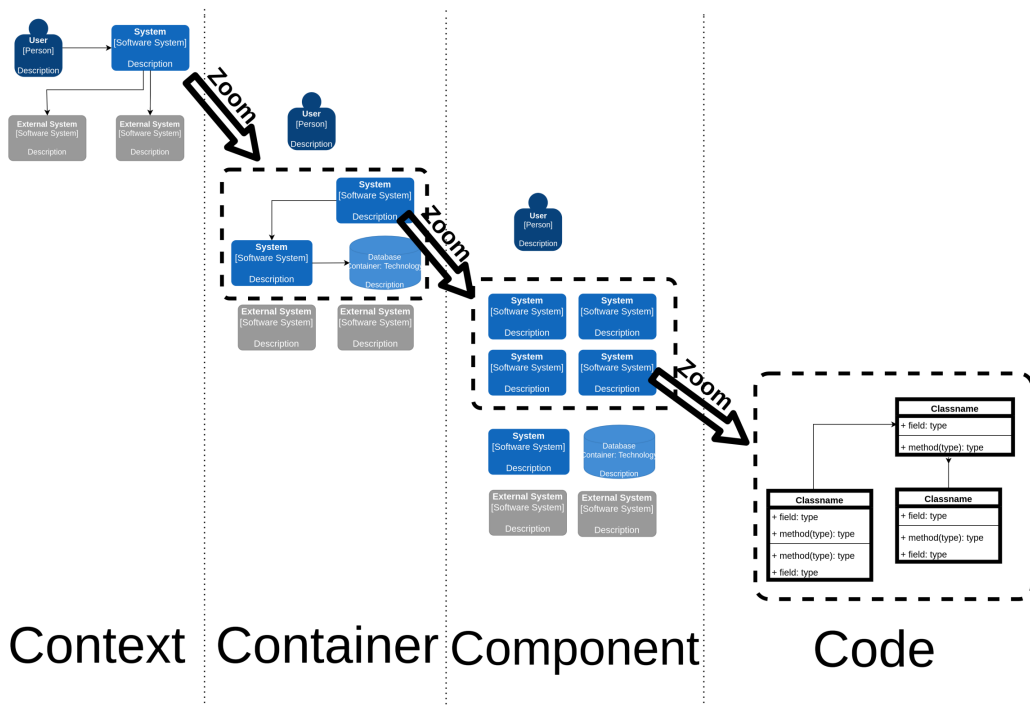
User
[Person]
Description

System
[Software System]
Description

External System
[Software System]
Description

External System
[Software System]
Description

Zoom

User
[Person]
Description

System
[Software System]
Description

System
[Software System]
Description

Database
Container: Technology
Description

External System
[Software System]
Description

External System
[Software System]
Description

Zoom

User
[Person]
Description

System
[Software System]
Description

System
[Software System]
Description

System
[Software System]
Description

System
[Software System]
Description

System
[Software System]
Description

Database
Container: Technology
Description

External System
[Software System]
Description

External System
[Software System]
Description

Zoom

Classname
+ field: type
+ method(type): type

Classname
+ field: type
+ method(type): type
+ method(type): type
+ field: type

Classname
+ field: type
+ method(type): type
+ field: type

Context

Container

Component

Code